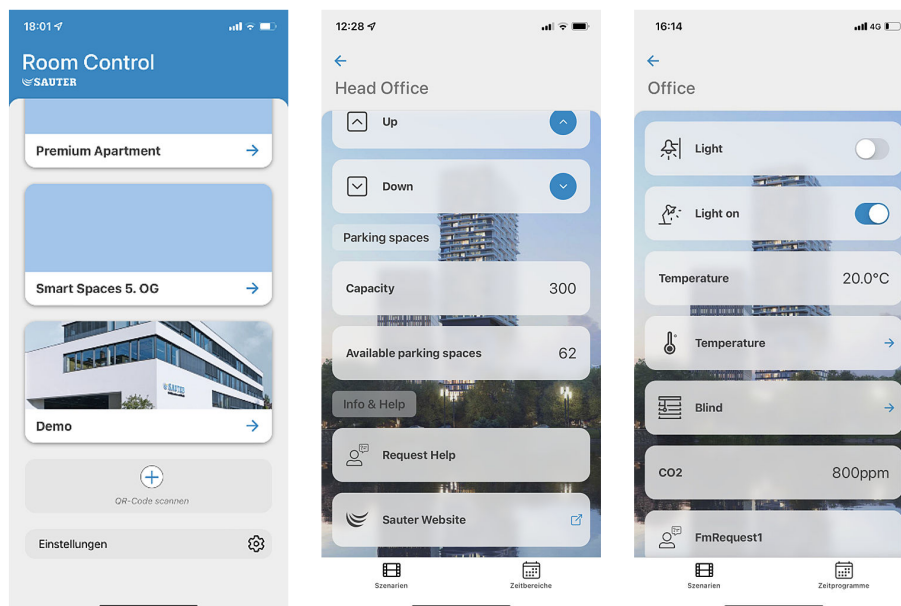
18:01

Room Control
SAUTER

Premium Apartment

Smart Spaces 5. OG

SAUTER

Demo

QR-Code scannen

Einstellungen

12:28

Head Office

Up

Down

Parking spaces

Capacity 300

Available parking spaces 62

Info & Help

Request Help

Sauter Website

Szenarien

Zeitbereiche

16:14 4G

Office

Light

Light on

Temperature 20.0°C

Temperature

Blind

CO2 800ppm

FmRequest1

Szenarien

Zeitprogramme